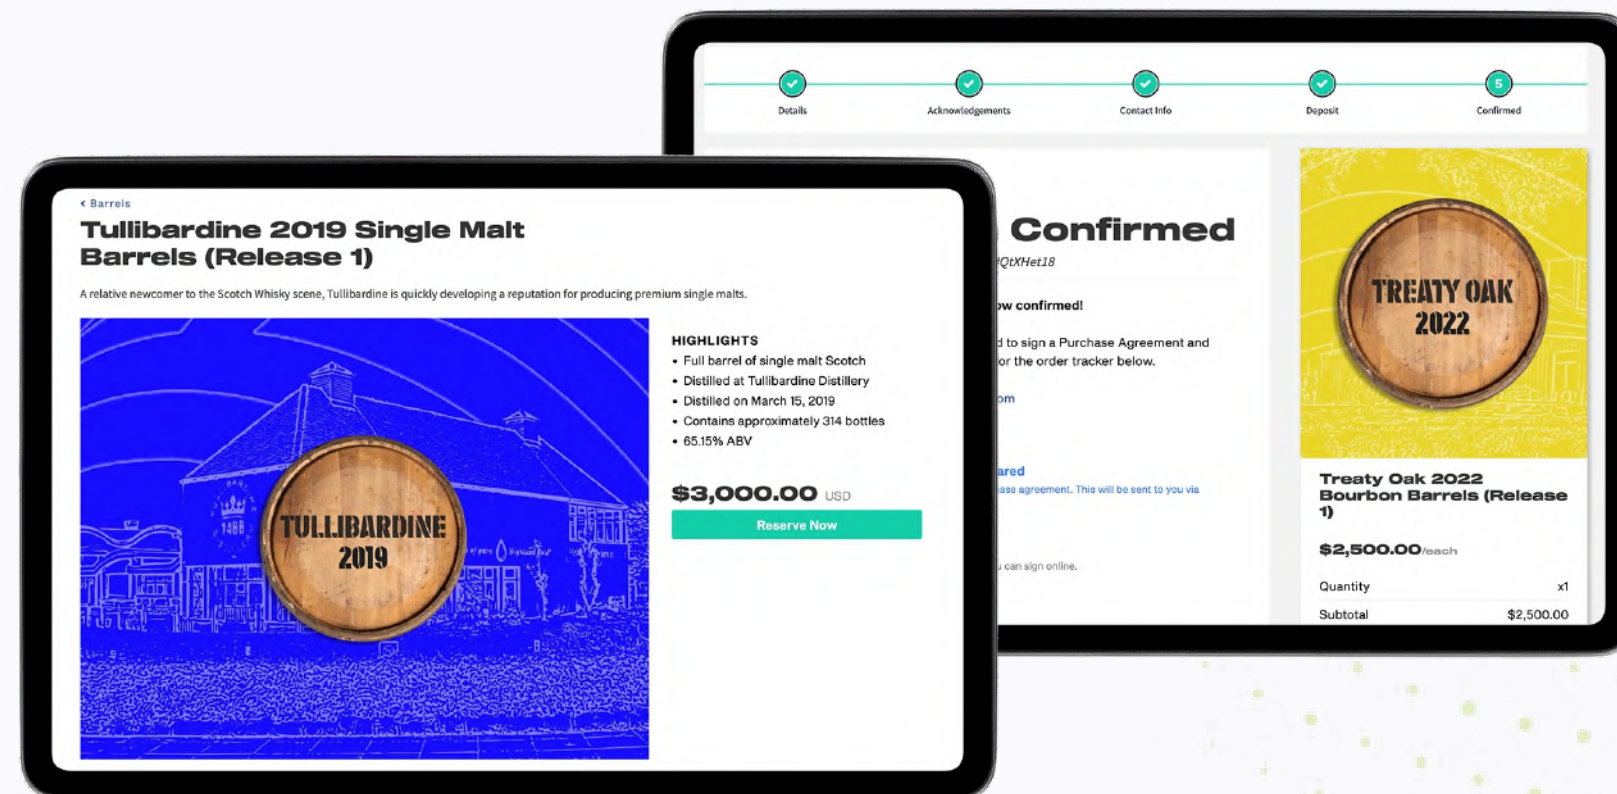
Details

Acknowledgements

Contact Info

Deposit

5

Confirmed

Confirmed

/QtXHet18

ow confirmed!

l to sign a Purchase Agreement and or the order tracker below.

om

ared

ase agreement. This will be sent to you via

u can sign online.

TREATY OAK 2022

Treaty Oak 2022 Bourbon Barrels (Release 1)

$2,500.00/each

| Quantity | x1 |
|---|---|
| Subtotal | $2,500.00 |

‹ Barrels

Tullibardine 2019 Single Malt Barrels (Release 1)

A relative newcomer to the Scotch Whisky scene, Tullibardine is quickly developing a reputation for producing premium single malts.

TULLIBARDINE 2019

1488

HIGHLIGHTS

• Full barrel of single malt Scotch
• Distilled at Tullibardine Distillery
• Distilled on March 15, 2019
• Contains approximately 314 bottles
• 65.15% ABV

$3,000.00 USD

Reserve Now